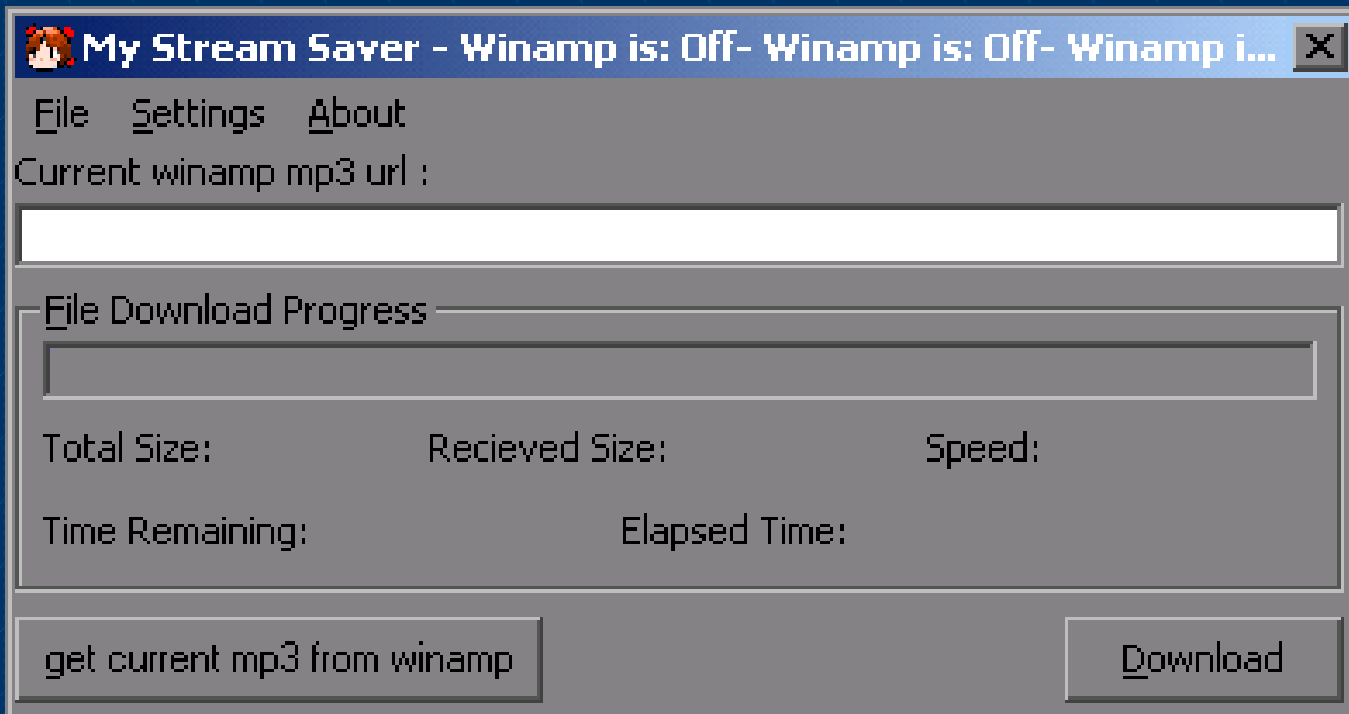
My Stream Saver - Winamp is: Off- Winamp is: Off- Winamp i...

File Settings About

Current winamp mp3 url :

File Download Progress

Total Size: Recieved Size: Speed:

Time Remaining: Elapsed Time:

get current mp3 from winamp

Download